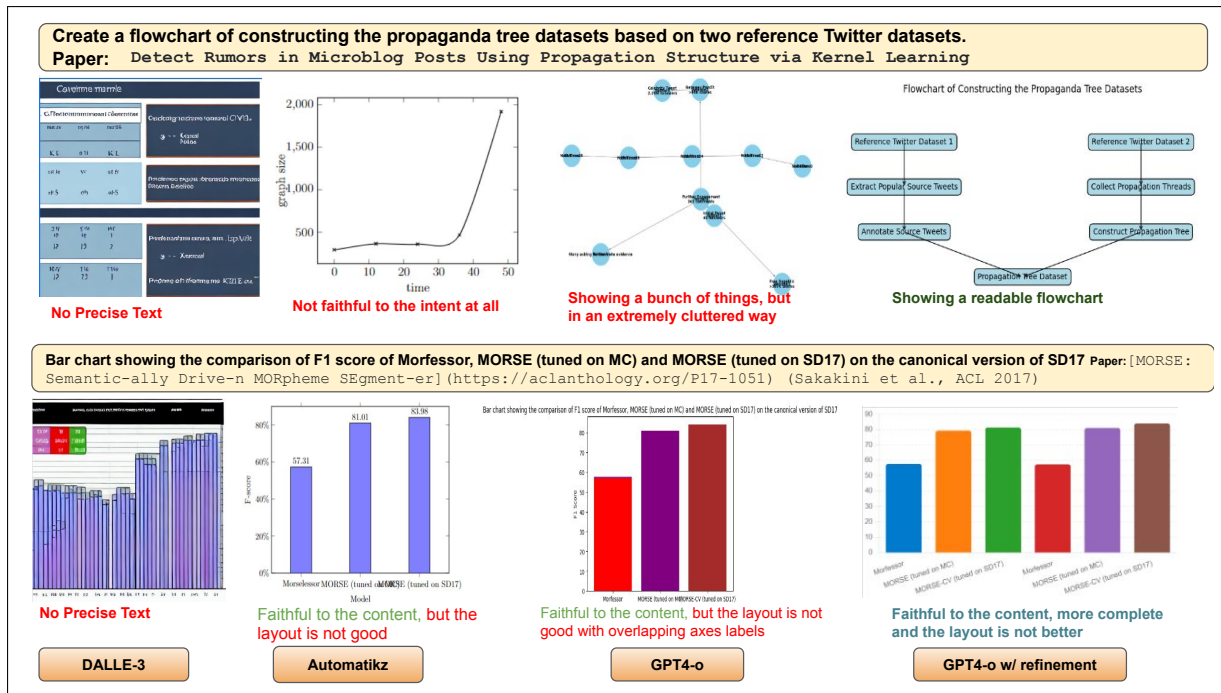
Create a flowchart of constructing the propaganda tree datasets based on two reference Twitter datasets.
Paper: Detect Rumors in Microblog Posts Using Propagation Structure via Kernel Learning

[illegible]

No Precise Text

2,000
1,500
1,000
500
graph size
0 10 20 30 40 50
time

Not faithful to the intent at all

Showing a bunch of things, but in an extremely cluttered way

Flowchart of Constructing the Propaganda Tree Datasets

Reference Twitter Dataset 1
Reference Twitter Dataset 2
Extract Popular Source Tweets
Collect Propagation Threads
Annotate Source Tweets
Construct Propagation Tree
Propagation Tree Dataset

Showing a readable flowchart

Bar chart showing the comparison of F1 score of Morfessor, MORSE (tuned on MC) and MORSE (tuned on SD17) on the canonical version of SD17 Paper: [MORSE: Semantic-ally Drive-n MORpheme SEgment-er](https://aclanthology.org/P17-1051) (Sakakini et al., ACL 2017)

No Precise Text

80%
60%
40%
20%
0%
F-score
57.31
81.01
83.98
Morsedessor MORSE (tuned on MC) MORSE (tuned on SD17)
Model

Faithful to the content, but the layout is not good

Bar chart showing the comparison of F1 score of Morfessor, MORSE (tuned on MC) and MORSE (tuned on SD17) on the canonical version of SD17

80
70
60
50
40
30
20
10
0
F1 Score
Morfessor MORSE (tuned on MC) MORSE-CV (tuned on SD17)

Faithful to the content, but the layout is not good with overlapping axes labels

90
80
70
60
50
40
30
20
10
0
Morfessor
MORSE (tuned on MC)
MORSE-CV (tuned on SD17)
Morfessor
MORSE (tuned on MC)
MORSE-CV (tuned on SD17)

Faithful to the content, more complete and the layout is not better

DALLE-3
Automatikz
GPT4-o
GPT4-o w/ refinement